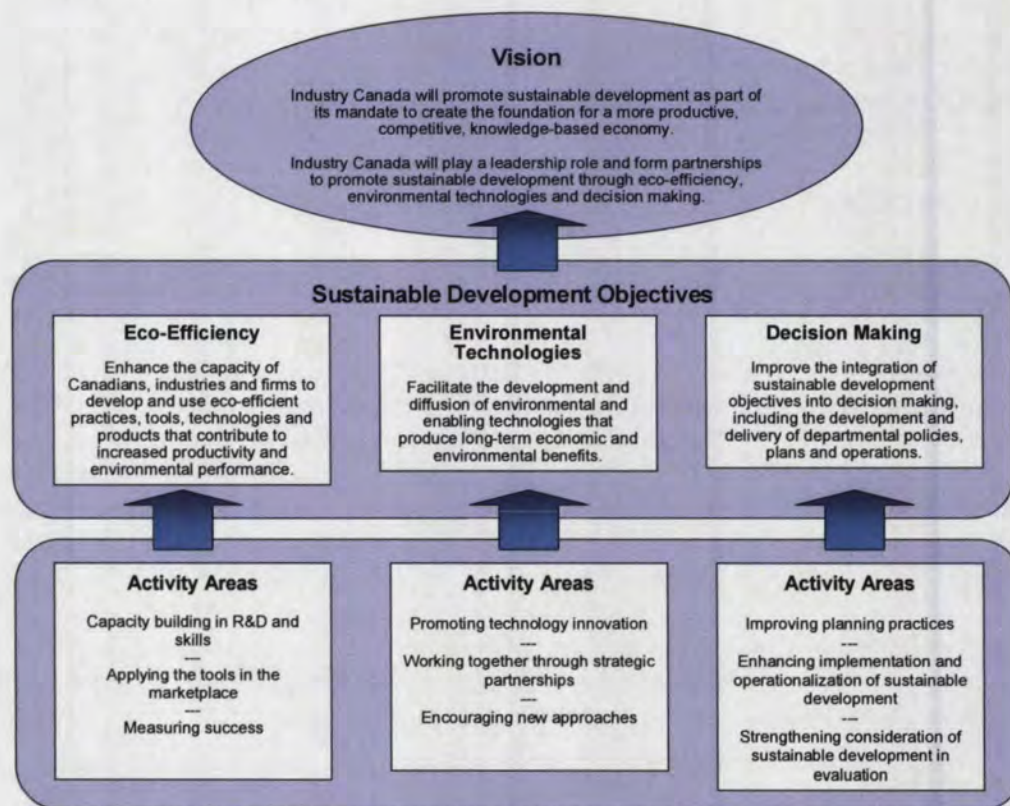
Vision

Industry Canada will promote sustainable development as part of its mandate to create the foundation for a more productive, competitive, knowledge-based economy.

Industry Canada will play a leadership role and form partnerships to promote sustainable development through eco-efficiency, environmental technologies and decision making.

Sustainable Development Objectives

Eco-Efficiency

Enhance the capacity of Canadians, industries and firms to develop and use eco-efficient practices, tools, technologies and products that contribute to increased productivity and environmental performance.

Environmental Technologies

Facilitate the development and diffusion of environmental and enabling technologies that produce long-term economic and environmental benefits.

Decision Making

Improve the integration of sustainable development objectives into decision making, including the development and delivery of departmental policies, plans and operations.

Activity Areas

Capacity building in R&D and skills
---
Applying the tools in the marketplace
---
Measuring success

Activity Areas

Promoting technology innovation
---
Working together through strategic partnerships
---
Encouraging new approaches

Activity Areas

Improving planning practices
---
Enhancing implementation and operationalization of sustainable development
---
Strengthening consideration of sustainable development in evaluation